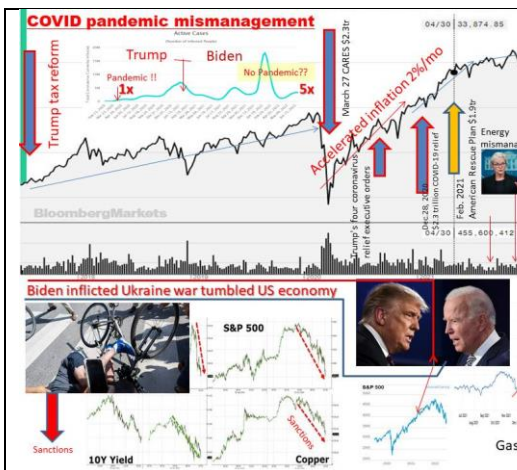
COVID pandemic mismanagement

Trump tax reform

Trump

Biden

Active Cases

Pandemic !!

No Pandemic??

1x

5x

March 27 CARES $2.3tr

04/30 33,874.85

Accelerated inflation 2%/mo

Trump's four coronavirus relief executive orders

Dec 28, 2020 $2.3 trillion COVID-19 relief

Feb, 2021 American Rescue Plan $1.9tr

Energy misman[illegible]

BloombergMarkets

455,600,412

Biden inflicted Ukraine war tumbled US economy

S&P 500

Sanctions

Sanctions

10Y Yield

Copper

S&P 500

Gas